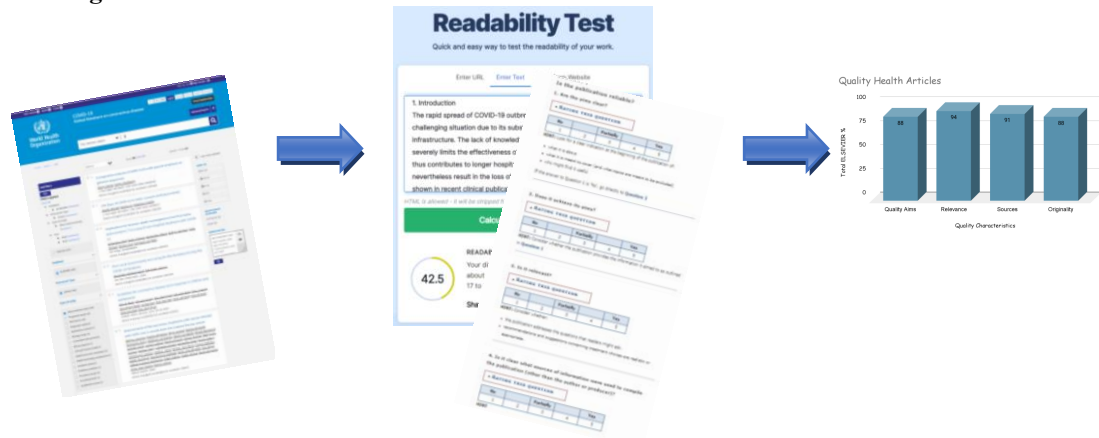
World Health Organization

COVID-19

Readability Test

Quick and easy way to test the readability of your work.

Enter URL Enter Text

1. Introduction
The rapid spread of COVID-19 outbr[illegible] challenging situation due to its subs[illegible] infrastructure. The lack of knowled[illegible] severely limits the effectiveness o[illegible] thus contributes to longer hospit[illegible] nevertheless result in the loss o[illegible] shown in recent clinical publica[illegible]

HTML is allowed - it will be stripped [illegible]

Calcu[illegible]

READA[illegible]

42.5

Your d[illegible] about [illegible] 17 to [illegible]

Sha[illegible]

Website

Is the publication reliable?

1. Are the aims clear?

Rating this question

| No | | Partially | | Yes |
|---|---|---|---|---|
| 1 | 2 | 3 | 4 | 5 |

2. Does it achieve its aims?

Rating this question

| No | | Partially | | Yes |
|---|---|---|---|---|
| 1 | 2 | 3 | 4 | 5 |

3. Is it relevant?

Rating this question

| No | | Partially | | Yes |
|---|---|---|---|---|
| 1 | 2 | 3 | 4 | 5 |

4. Is it clear what sources of information were used to compile the publication (other than the author or producer)?

Rating this question

| No | | Partially | | Yes |
|---|---|---|---|---|
| 1 | 2 | 3 | 4 | 5 |

Quality Health Articles

100
75
50
25
0

Total ELSEVIER %

| Quality Aims | Relevance | Sources | Originality |
|---|---|---|---|
| 88 | 94 | 91 | 88 |

Quality Characteristics